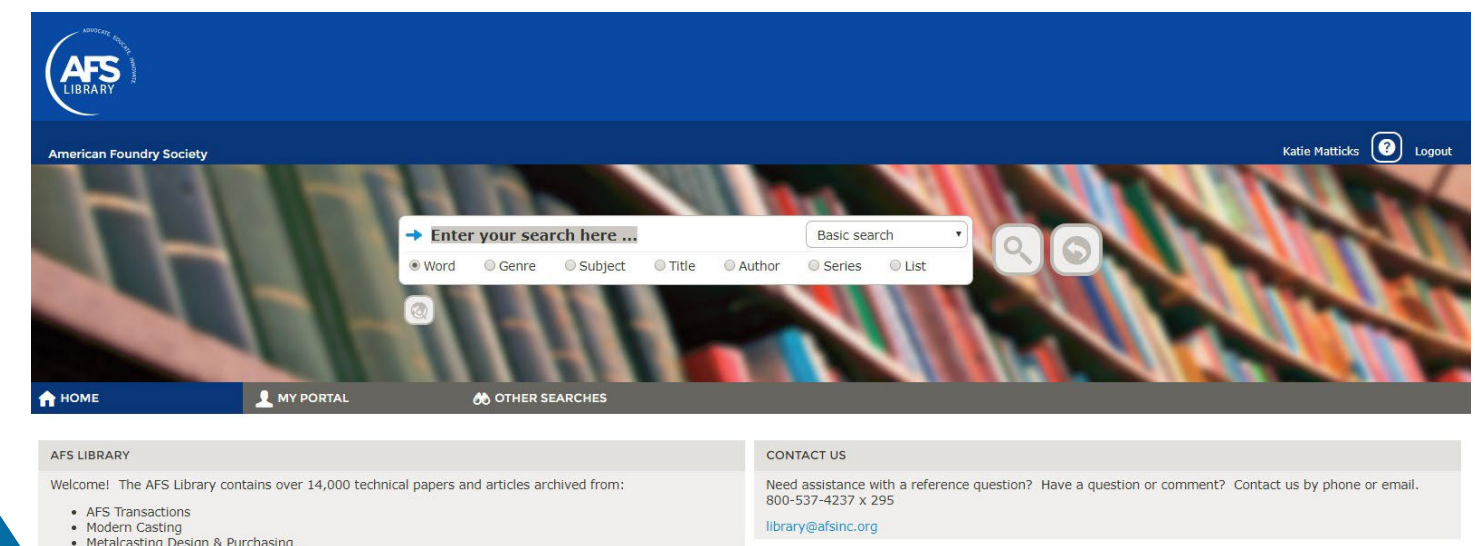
ADVOCATE. EDUCATE. INNOVATE.
AFS
LIBRARY

American Foundry Society

Katie Matticks ? Logout

Enter your search here ...

Basic search

Word Genre Subject Title Author Series List

HOME MY PORTAL OTHER SEARCHES

AFS LIBRARY

Welcome! The AFS Library contains over 14,000 technical papers and articles archived from:

- AFS Transactions
- Modern Casting
- Metalcasting Design & Purchasing

CONTACT US

Need assistance with a reference question? Have a question or comment? Contact us by phone or email. 800-537-4237 x 295

library@afsinc.org